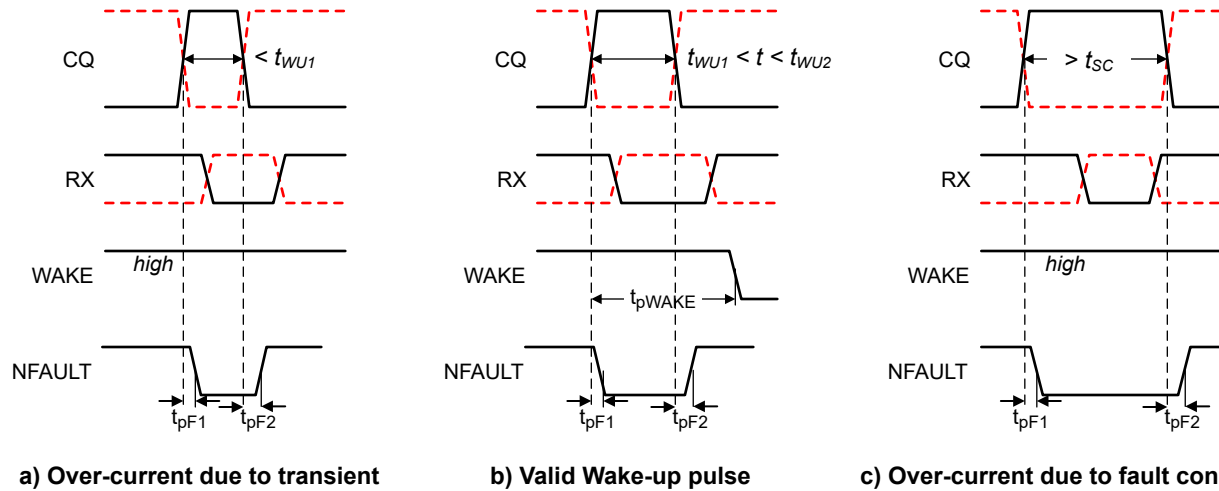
CQ
$< t_{WU1}$
RX
WAKE
high
NFAULT
$t_{pF1}$
$t_{pF2}$
a) Over-current due to transient

CQ
$t_{WU1} < t < t_{WU2}$
RX
WAKE
$t_{pWAKE}$
NFAULT
$t_{pF1}$
$t_{pF2}$
b) Valid Wake-up pulse

CQ
$> t_{SC}$
RX
WAKE
high
NFAULT
$t_{pF1}$
$t_{pF2}$
c) Over-current due to fault con